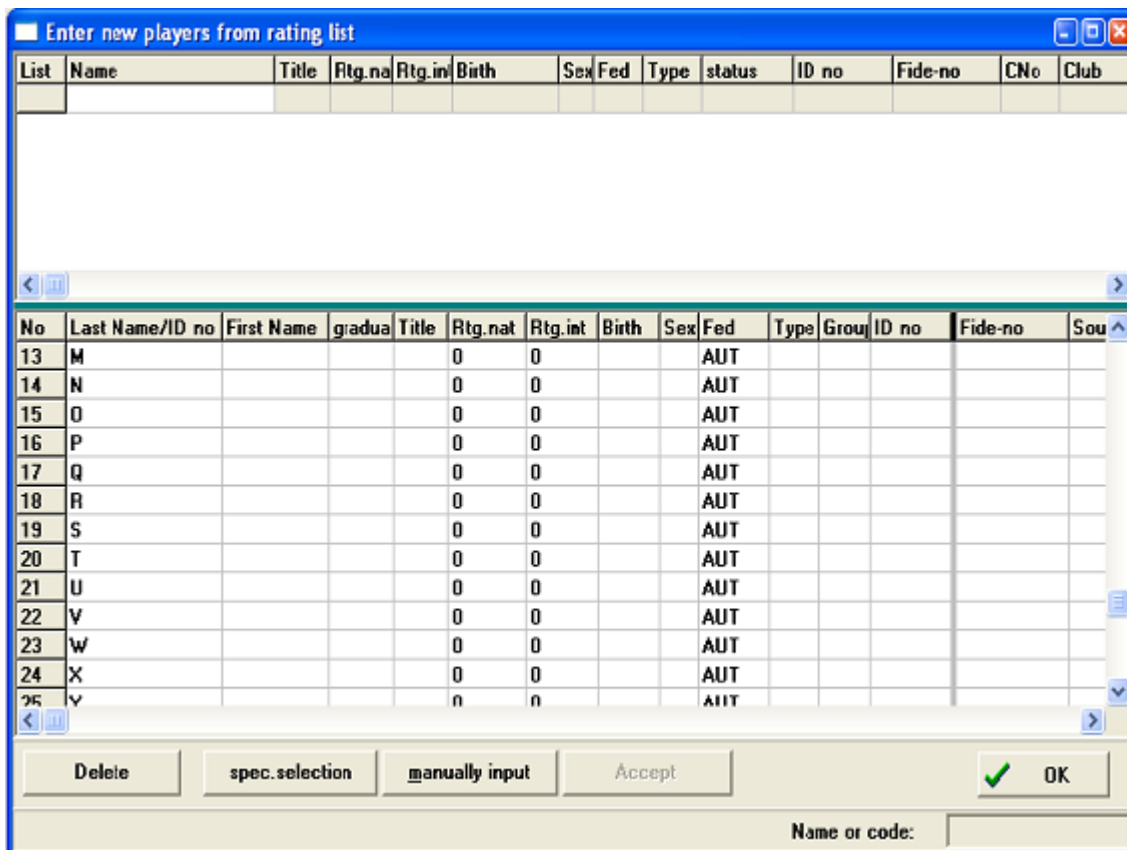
Enter new players from rating list

| List | Name | Title | Rtg.na | Rtg.int | Birth | Sex | Fed | Type | status | ID no | Fide-no | CNo | Club |
|---|---|---|---|---|---|---|---|---|---|---|---|---|---|
| | | | | | | | | | | | | | |

| No | Last Name/ID no | First Name | gradua | Title | Rtg.nat | Rtg.int | Birth | Sex | Fed | Type | Grou | ID no | Fide-no | Sou |
|---|---|---|---|---|---|---|---|---|---|---|---|---|---|---|
| 13 | M | | | | 0 | 0 | | | AUT | | | | | |
| 14 | N | | | | 0 | 0 | | | AUT | | | | | |
| 15 | O | | | | 0 | 0 | | | AUT | | | | | |
| 16 | P | | | | 0 | 0 | | | AUT | | | | | |
| 17 | Q | | | | 0 | 0 | | | AUT | | | | | |
| 18 | R | | | | 0 | 0 | | | AUT | | | | | |
| 19 | S | | | | 0 | 0 | | | AUT | | | | | |
| 20 | T | | | | 0 | 0 | | | AUT | | | | | |
| 21 | U | | | | 0 | 0 | | | AUT | | | | | |
| 22 | V | | | | 0 | 0 | | | AUT | | | | | |
| 23 | W | | | | 0 | 0 | | | AUT | | | | | |
| 24 | X | | | | 0 | 0 | | | AUT | | | | | |
| 25 | Y | | | | 0 | 0 | | | AUT | | | | | |

Delete | spec.selection | manually input | Accept | OK

Name or code: